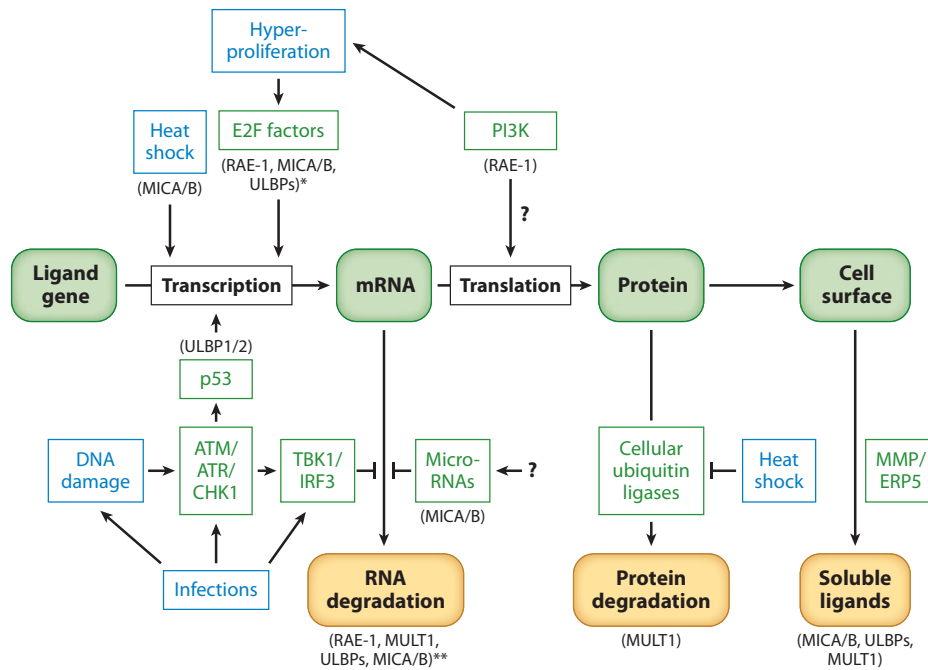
Hyper-proliferation

Heat shock

(MICA/B)

E2F factors

(RAE-1, MICA/B, ULBPs)*

PI3K

(RAE-1)

?

Ligand gene

Transcription

mRNA

Translation

Protein

Cell surface

(ULBP1/2)

p53

DNA damage

ATM/ ATR/ CHK1

TBK1/ IRF3

Micro-RNAs

?

(MICA/B)

Cellular ubiquitin ligases

Heat shock

MMP/ ERP5

Infections

RNA degradation

(RAE-1, MULT1, ULBPs, MICA/B)**

Protein degradation

(MULT1)

Soluble ligands

(MICA/B, ULBPs, MULT1)